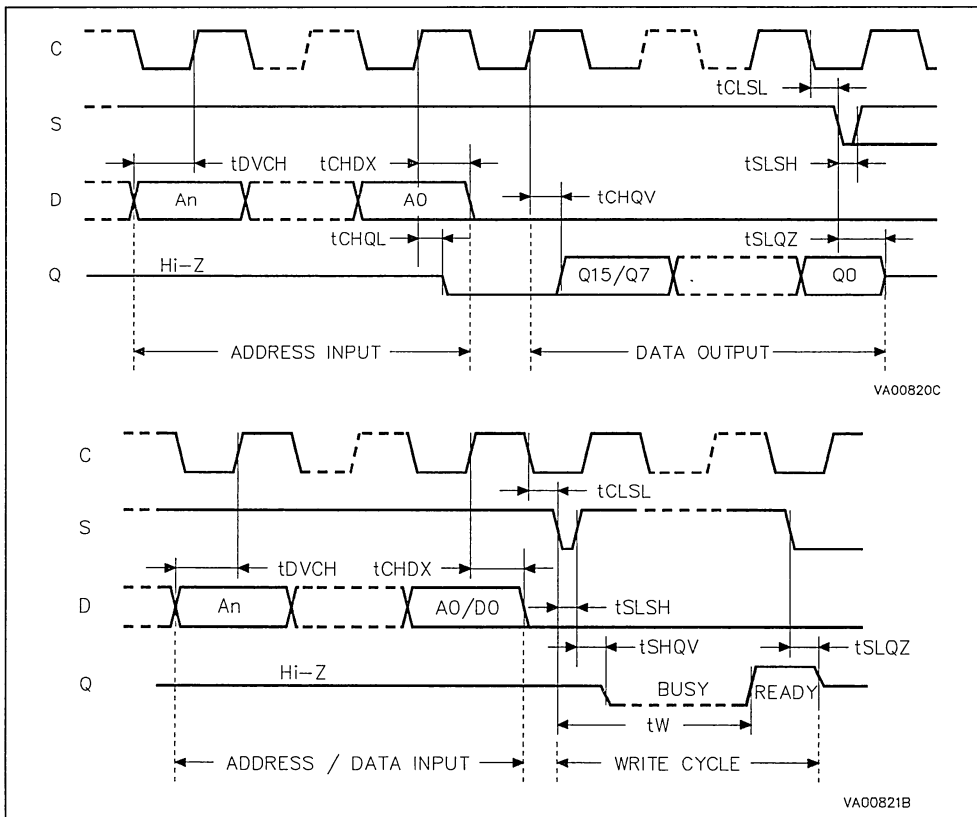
C

tCLSL

S

tDVCH tCHDX tSLSH

D An A0 tCHQV

tCHQL tSLQZ

Q Hi-Z Q15/Q7 . Q0

ADDRESS INPUT DATA OUTPUT

VA00820C

C

tCLSL

S

tDVCH tCHDX

D An A0/D0 tSLSH

tSHQV tSLQZ

Q Hi-Z BUSY READY

tW

ADDRESS / DATA INPUT WRITE CYCLE

VA00821B